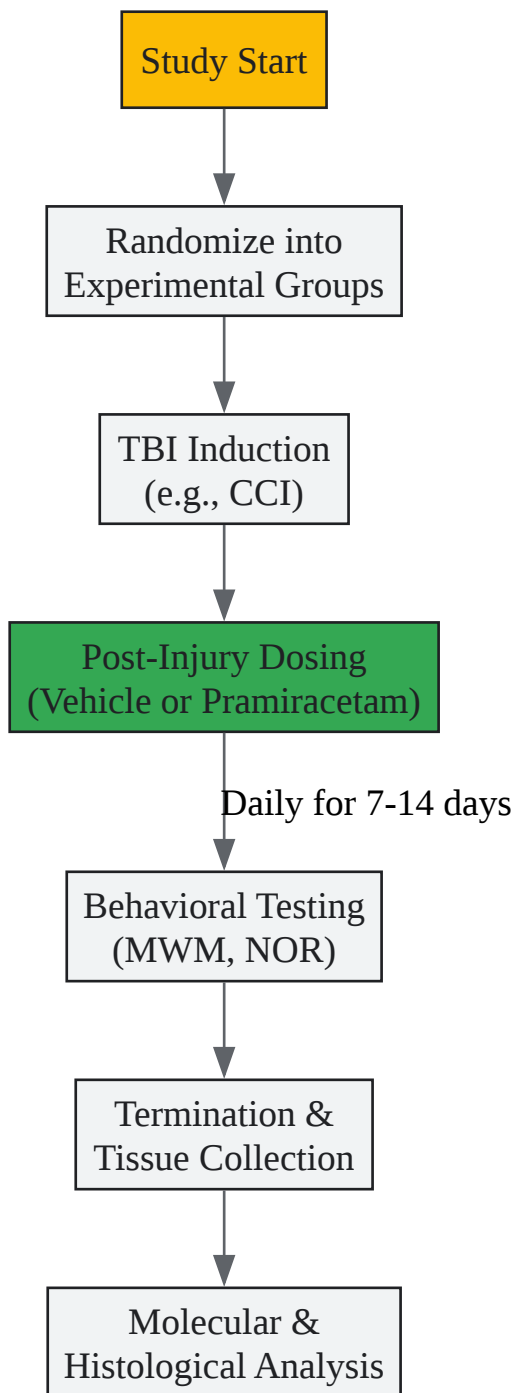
Study Start

Randomize into Experimental Groups

TBI Induction (e.g., CCI)

Post-Injury Dosing (Vehicle or Pramiracetam)

Daily for 7-14 days

Behavioral Testing (MWM, NOR)

Termination & Tissue Collection

Molecular & Histological Analysis